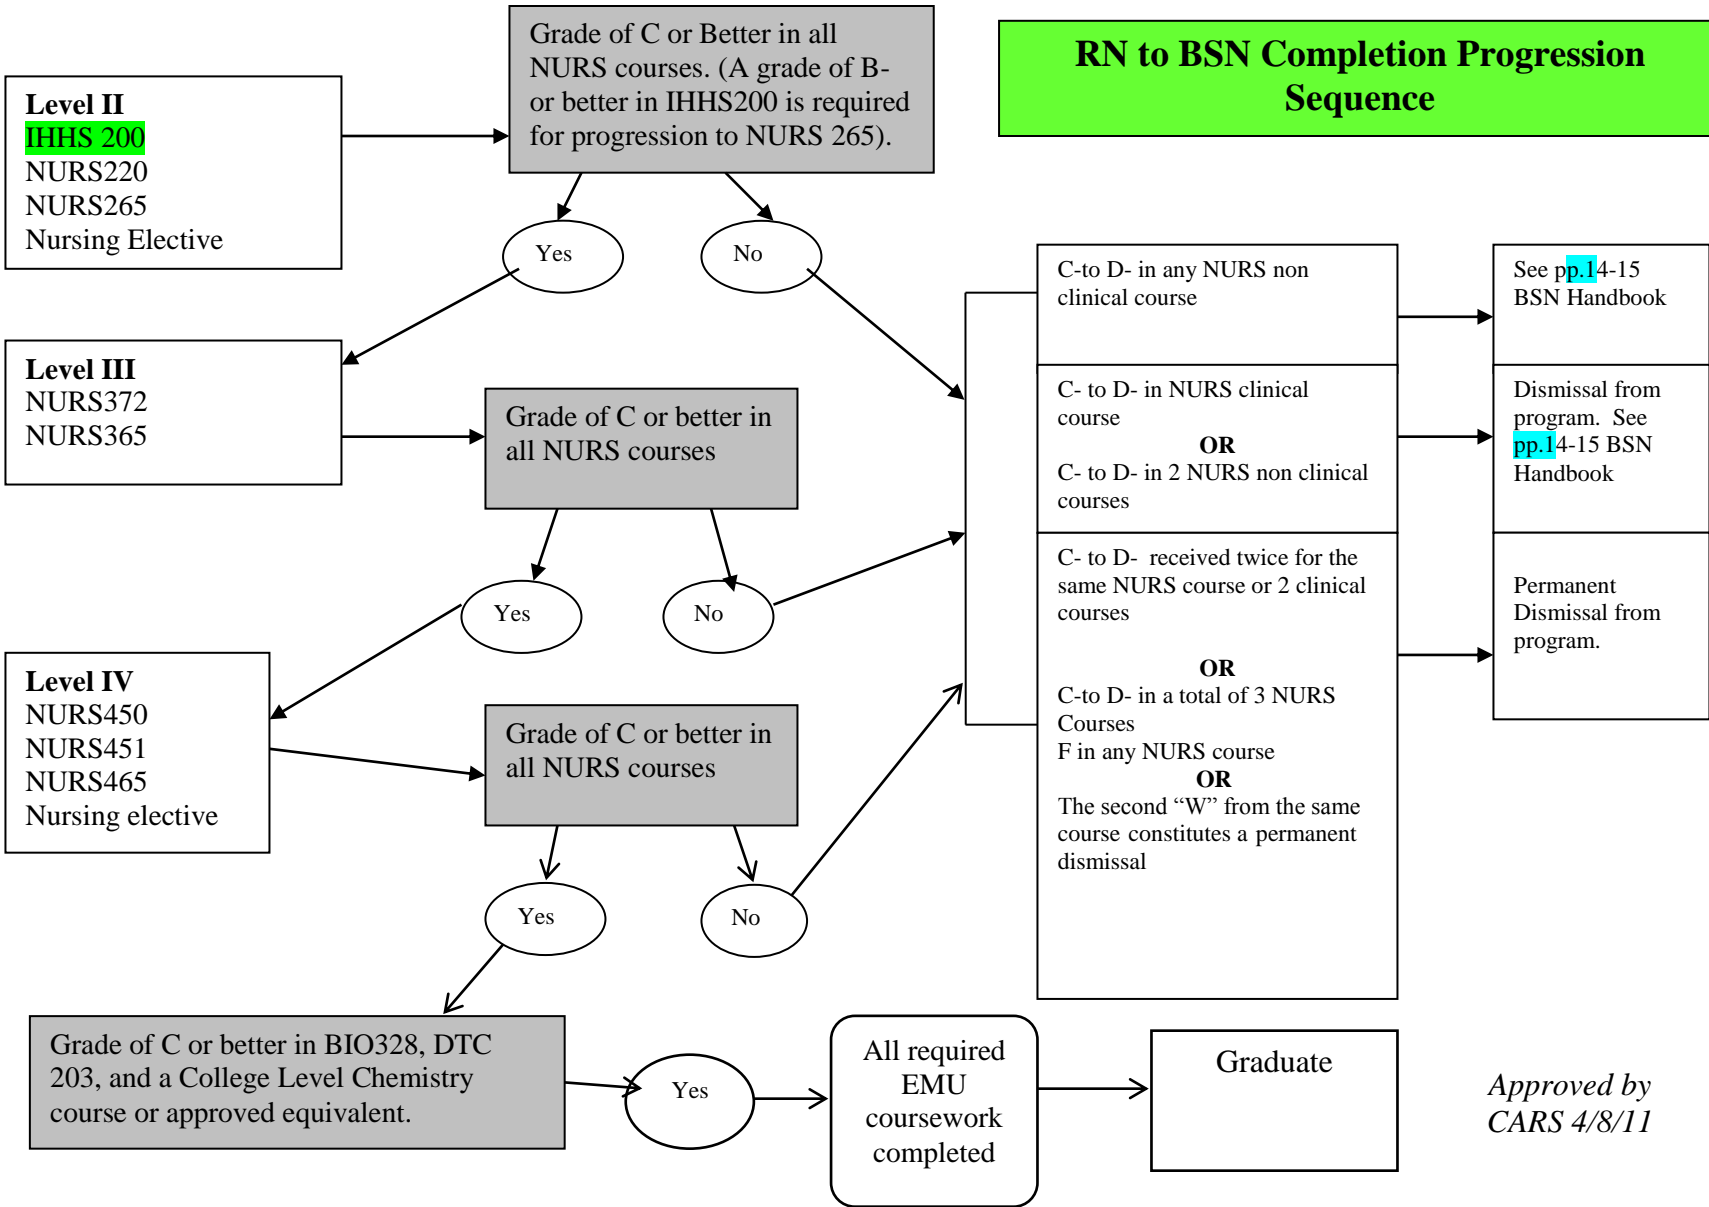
RN to BSN Completion Progression Sequence

Level II
IHHS 200
NURS220
NURS265
Nursing Elective

Grade of C or Better in all NURS courses. (A grade of B- or better in IHHS200 is required for progression to NURS 265).

Yes

No

Level III
NURS372
NURS365

Grade of C or better in all NURS courses

Yes

No

Level IV
NURS450
NURS451
NURS465
Nursing elective

Grade of C or better in all NURS courses

Yes

No

C-to D- in any NURS non clinical course

See pp.14-15 BSN Handbook

C- to D- in NURS clinical course
OR
C- to D- in 2 NURS non clinical courses

Dismissal from program. See pp.14-15 BSN Handbook

C- to D- received twice for the same NURS course or 2 clinical courses

OR
C-to D- in a total of 3 NURS Courses
F in any NURS course
OR
The second "W" from the same course constitutes a permanent dismissal

Permanent Dismissal from program.

Grade of C or better in BIO328, DTC 203, and a College Level Chemistry course or approved equivalent.

Yes

All required EMU coursework completed

Graduate

Approved by CARS 4/8/11